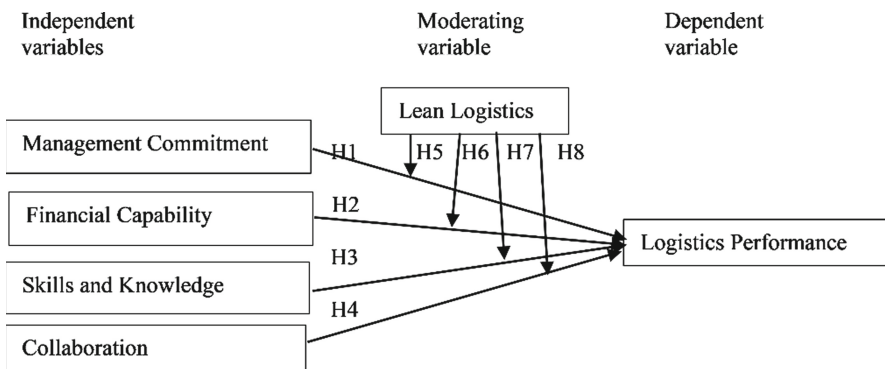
Independent variables

Moderating variable

Dependent variable

Lean Logistics

Management Commitment

H1

H5

H6

H7

H8

Financial Capability

H2

Logistics Performance

H3

Skills and Knowledge

H4

Collaboration